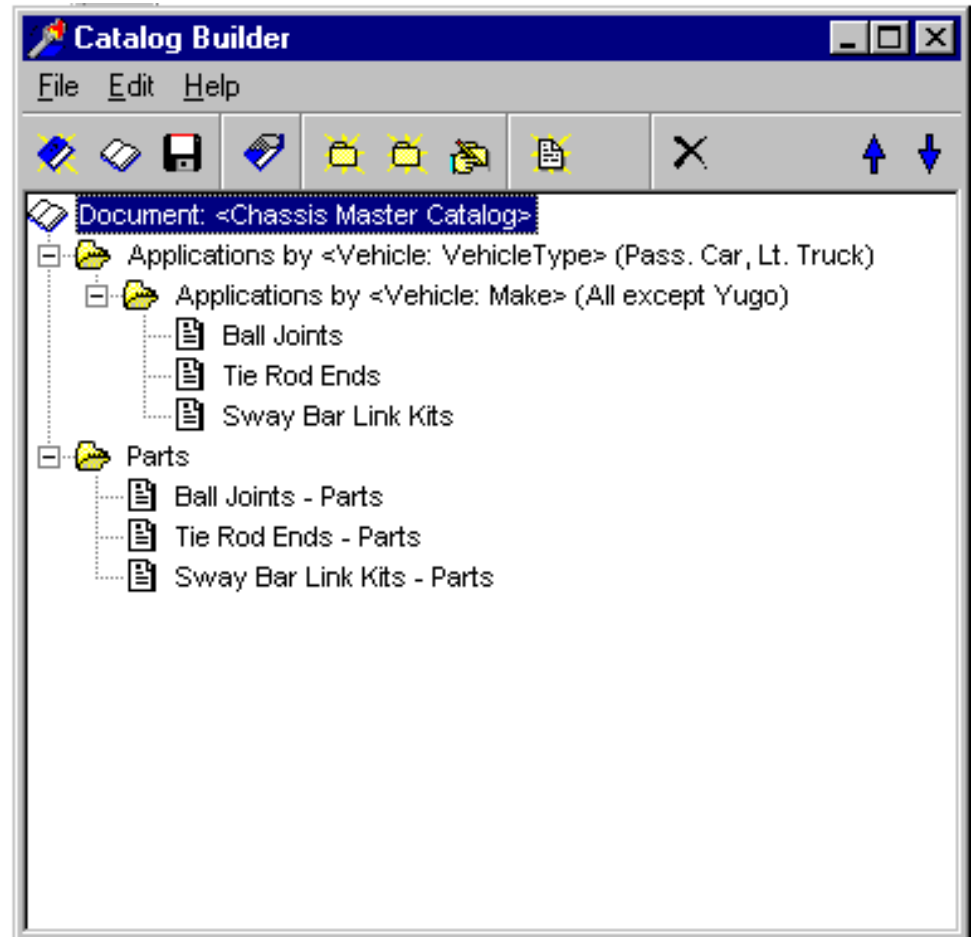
Catalog Builder

File Edit Help

Document: <Chassis Master Catalog>
Applications by <Vehicle: VehicleType> (Pass. Car, Lt. Truck)
Applications by <Vehicle: Make> (All except Yugo)
Ball Joints
Tie Rod Ends
Sway Bar Link Kits
Parts
Ball Joints - Parts
Tie Rod Ends - Parts
Sway Bar Link Kits - Parts